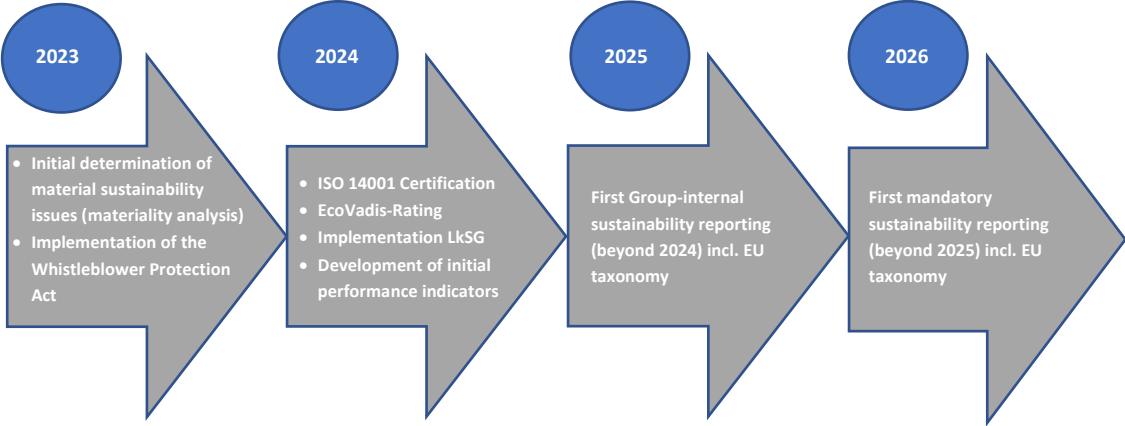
2023

• Initial determination of material sustainability issues (materiality analysis)
• Implementation of the Whistleblower Protection Act

2024

• ISO 14001 Certification
• EcoVadis-Rating
• Implementation LkSG
• Development of initial performance indicators

2025

First Group-internal sustainability reporting (beyond 2024) incl. EU taxonomy

2026

First mandatory sustainability reporting (beyond 2025) incl. EU taxonomy